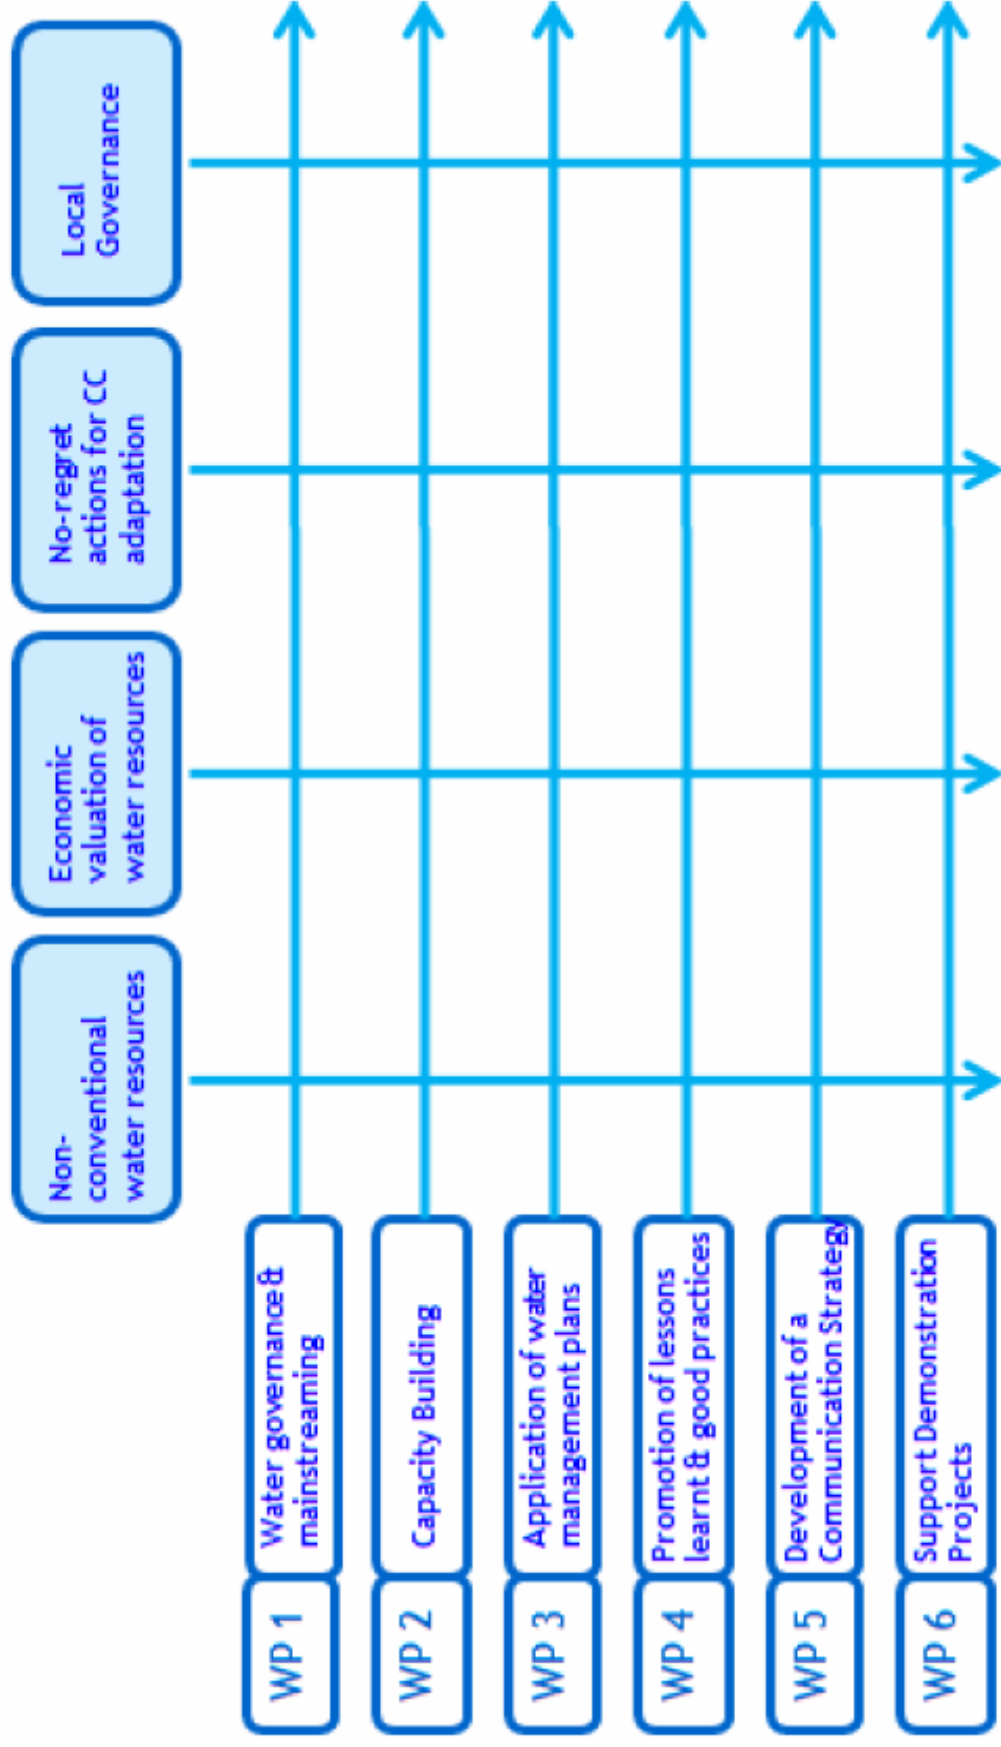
Non-conventional water resources

Economic valuation of water resources

No-regret actions for CC adaptation

Local Governance

WP 1 Water governance & mainstreaming

WP 2 Capacity Building

WP 3 Application of water management plans

WP 4 Promotion of lessons learnt & good practices

WP 5 Development of a Communication Strategy

WP 6 Support Demonstration Projects